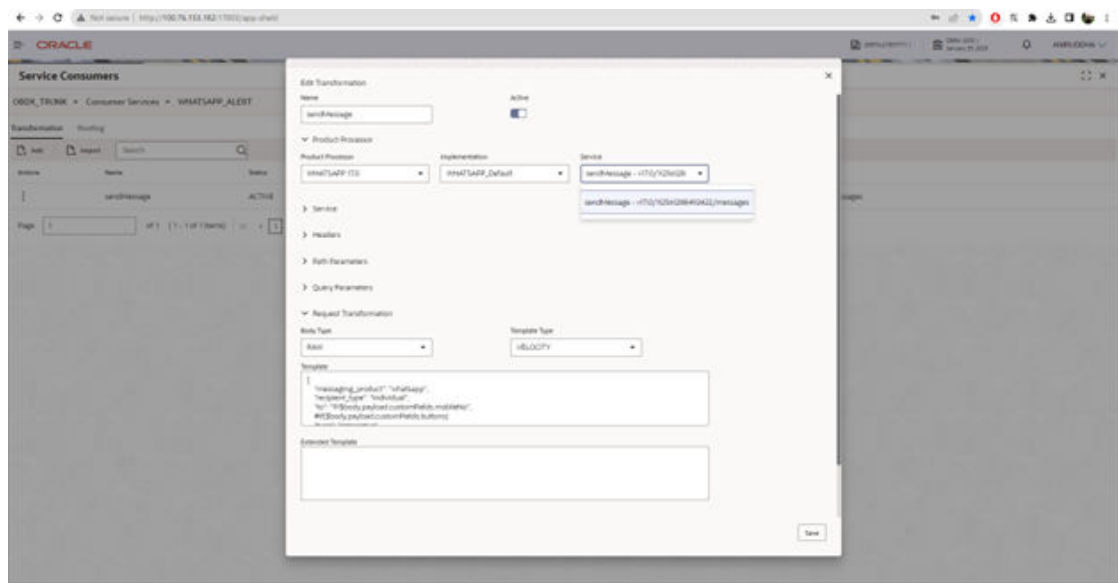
Not secure | http://100.76.153.182:7003/app-shell

ORACLE

Service Consumers

OBDX_TRUNK > Consumer Services > WHATSAPP_ALERT

Transformation Routing

Add Import Search

Actions Name Status

sendMessage ACTIVE

Page 1 of 1 (1 - 1 of 1 items)

Edit Transformation

Name
sendMessage

Active

Product Processor

Product Processor
WHATSAPP ITS

Implementation
WHATSAPP_Default

Service
sendMessage - v17.0/1025n026

sendMessage - v17.0/102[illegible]/messages

Service

Headers

Path Parameters

Query Parameters

Request Transformation

Body Type
RAW

Template Type
VELOCITY

Template
{
"messaging_product": "whatsapp",
"recipient_type": "individual",
"to": "$body.payload.customFields.mobileNo",
#if($body.payload.customFields.buttons)

Extended Template

Save